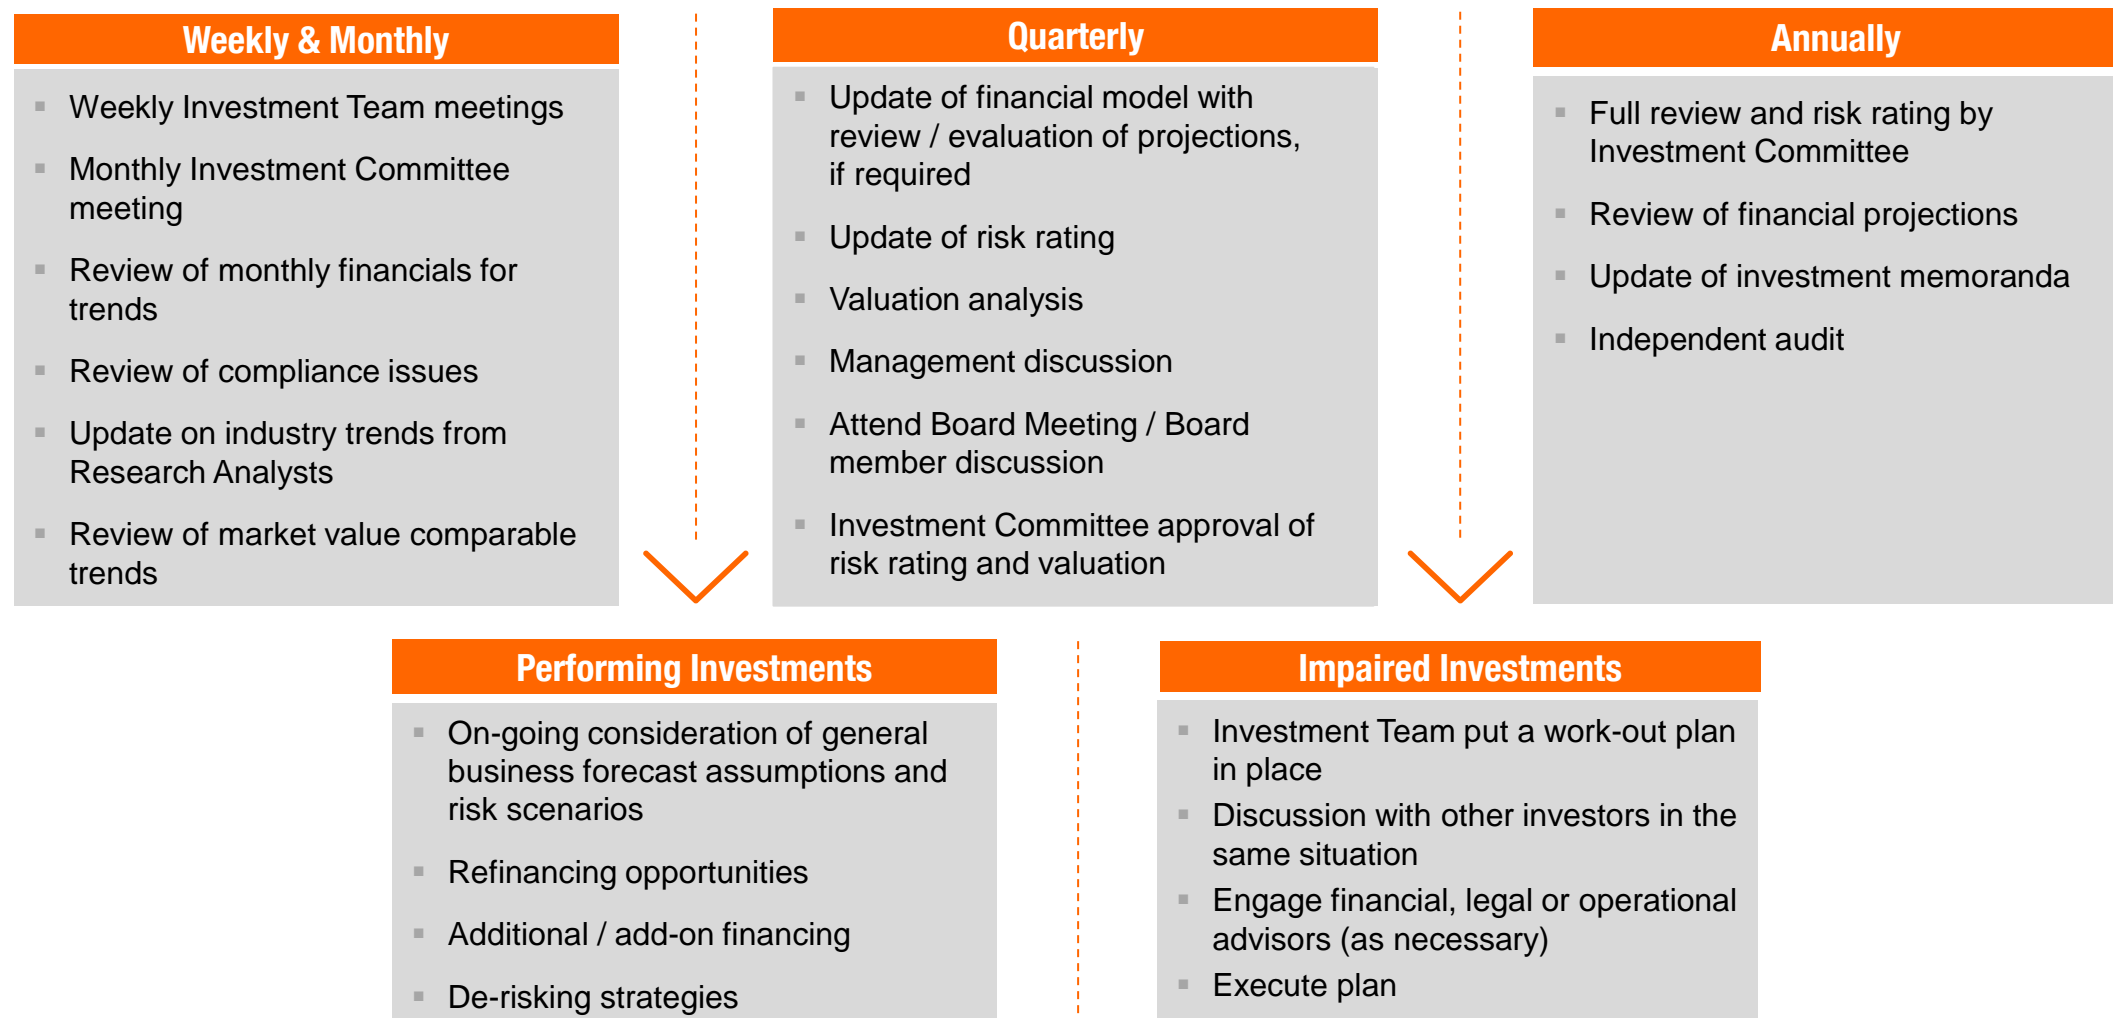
Weekly & Monthly

- Weekly Investment Team meetings
- Monthly Investment Committee meeting
- Review of monthly financials for trends
- Review of compliance issues
- Update on industry trends from Research Analysts
- Review of market value comparable trends

Quarterly

- Update of financial model with review / evaluation of projections, if required
- Update of risk rating
- Valuation analysis
- Management discussion
- Attend Board Meeting / Board member discussion
- Investment Committee approval of risk rating and valuation

Annually

- Full review and risk rating by Investment Committee
- Review of financial projections
- Update of investment memoranda
- Independent audit

Performing Investments

- On-going consideration of general business forecast assumptions and risk scenarios
- Refinancing opportunities
- Additional / add-on financing
- De-risking strategies

Impaired Investments

- Investment Team put a work-out plan in place
- Discussion with other investors in the same situation
- Engage financial, legal or operational advisors (as necessary)
- Execute plan